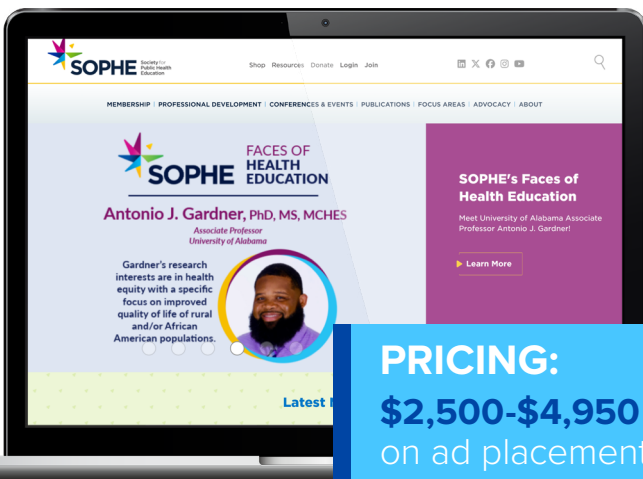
SOPHE Society for Public Health Education

Shop Resources Donate Login Join

MEMBERSHIP | PROFESSIONAL DEVELOPMENT | CONFERENCES & EVENTS | PUBLICATIONS | FOCUS AREAS | ADVOCACY | ABOUT

SOPHE FACES OF HEALTH EDUCATION

Antonio J. Gardner, PhD, MS, MCHES
Associate Professor
University of Alabama

Gardner's research interests are in health equity with a specific focus on improved quality of life of rural and/or African American populations.

SOPHE's Faces of Health Education

Meet University of Alabama Associate Professor Antonio J. Gardner!

Learn More

Latest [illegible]

PRICING:
$2,500-$4,950
on ad placement